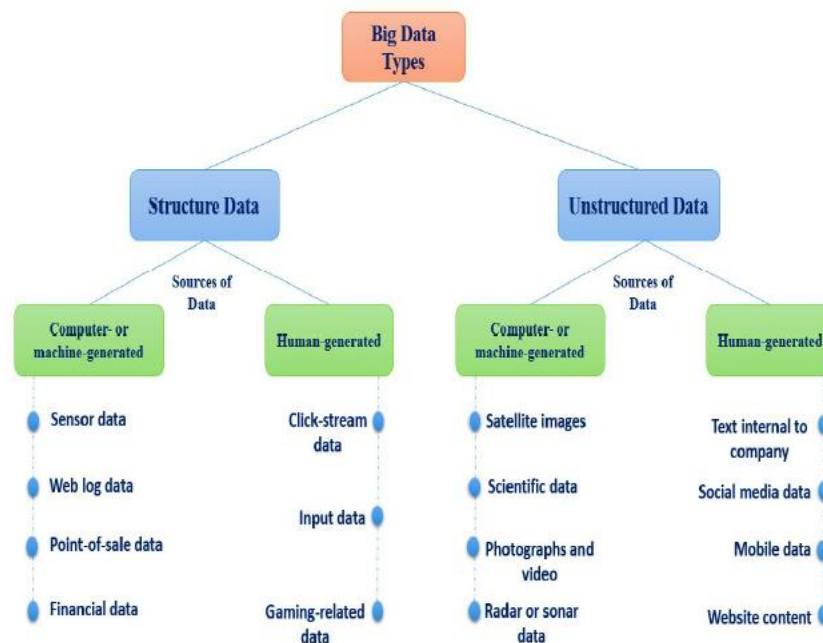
Big Data Types

Structure Data

Sources of Data

Computer- or machine-generated

Sensor data

Web log data

Point-of-sale data

Financial data

Human-generated

Click-stream data

Input data

Gaming-related data

Unstructured Data

Sources of Data

Computer- or machine-generated

Satellite images

Scientific data

Photographs and video

Radar or sonar data

Human-generated

Text internal to company

Social media data

Mobile data

Website content